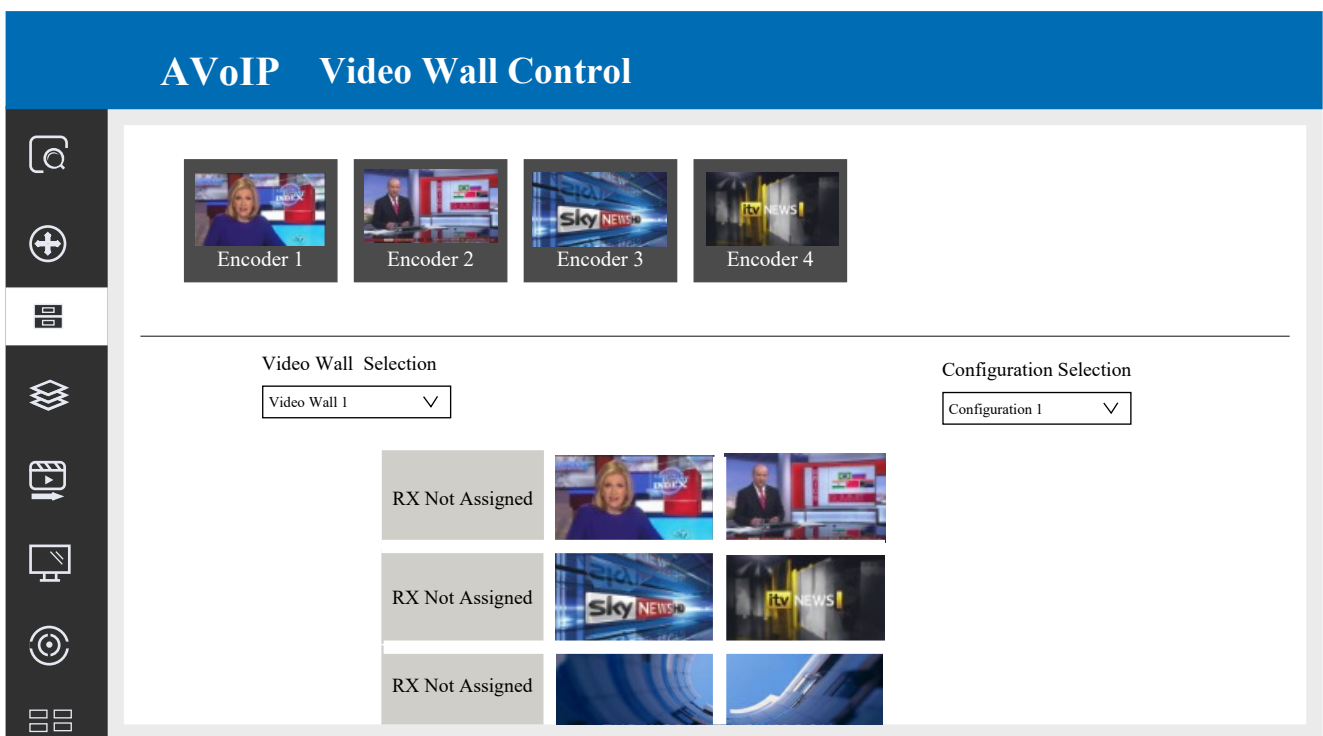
AVoIP Video Wall Control

INDEX

Encoder 1

Encoder 2

sky NEWS HD

Encoder 3

itv NEWS

Encoder 4

Video Wall Selection

Video Wall 1

Configuration Selection

Configuration 1

RX Not Assigned

INDEX

RX Not Assigned

sky NEWS HD

itv NEWS

RX Not Assigned